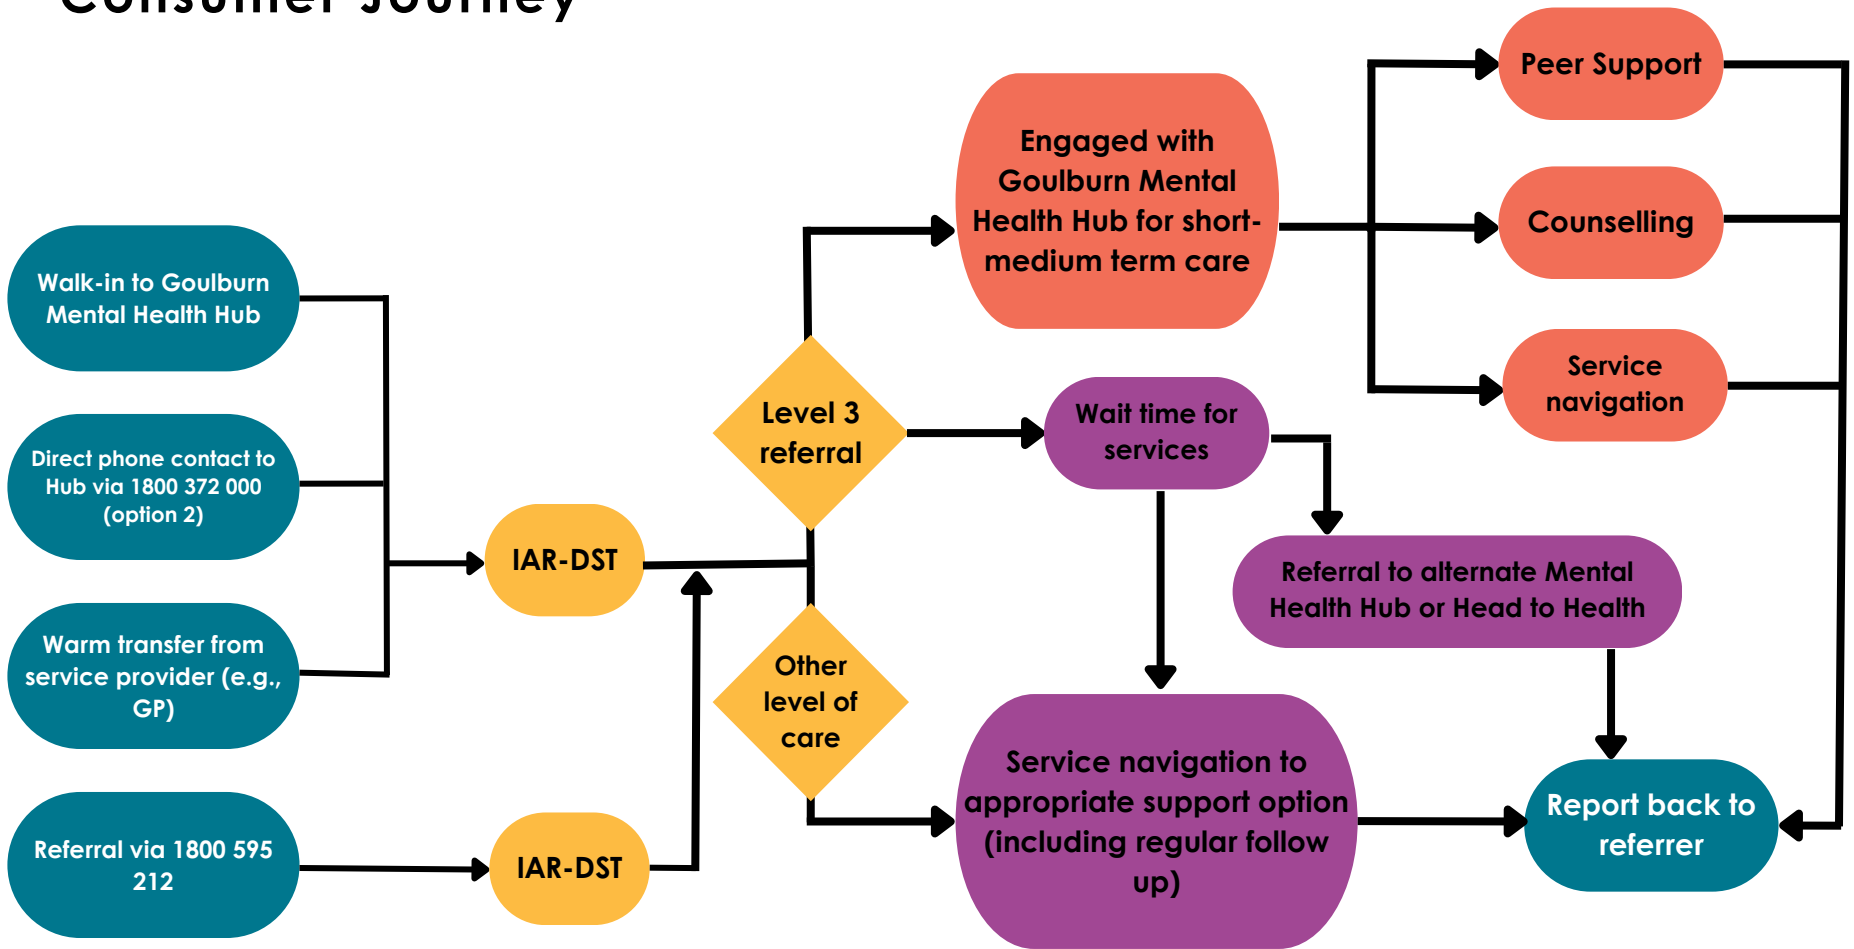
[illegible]

Walk-in to Goulburn Mental Health Hub

Direct phone contact to Hub via 1800 372 000 (option 2)

Warm transfer from service provider (e.g., GP)

Referral via 1800 595 212

IAR-DST

IAR-DST

Level 3 referral

Other level of care

Engaged with Goulburn Mental Health Hub for short-medium term care

Wait time for services

Service navigation to appropriate support option (including regular follow up)

Peer Support

Counselling

Service navigation

Referral to alternate Mental Health Hub or Head to Health

Report back to referrer